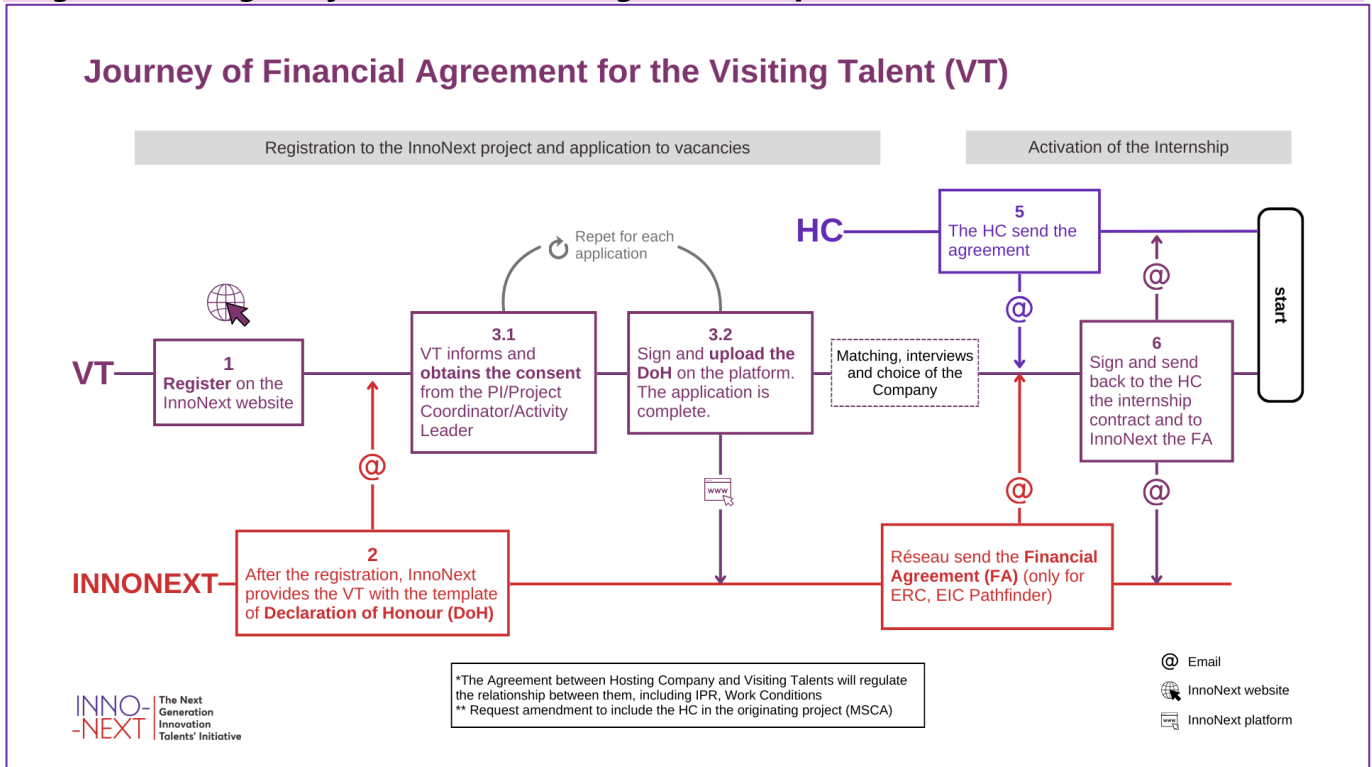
Journey of Financial Agreement for the Visiting Talent (VT)

Registration to the InnoNext project and application to vacancies

Activation of the Internship

HC

VT

INNONEXT

start

1
Register on the InnoNext website

2
After the registration, InnoNext provides the VT with the template of Declaration of Honour (DoH)

Repet for each application

3.1
VT informs and obtains the consent from the PI/Project Coordinator/Activity Leader

3.2
Sign and upload the DoH on the platform. The application is complete.

Matching, interviews and choice of the Company

5
The HC send the agreement

6
Sign and send back to the HC the internship contract and to InnoNext the FA

Réseau send the Financial Agreement (FA) (only for ERC, EIC Pathfinder)

@

www

*The Agreement between Hosting Company and Visiting Talents will regulate the relationship between them, including IPR, Work Conditions
** Request amendment to include the HC in the originating project (MSCA)

@ Email
InnoNext website
InnoNext platform

INNO-
-NEXT
The Next Generation Innovation Talents' Initiative